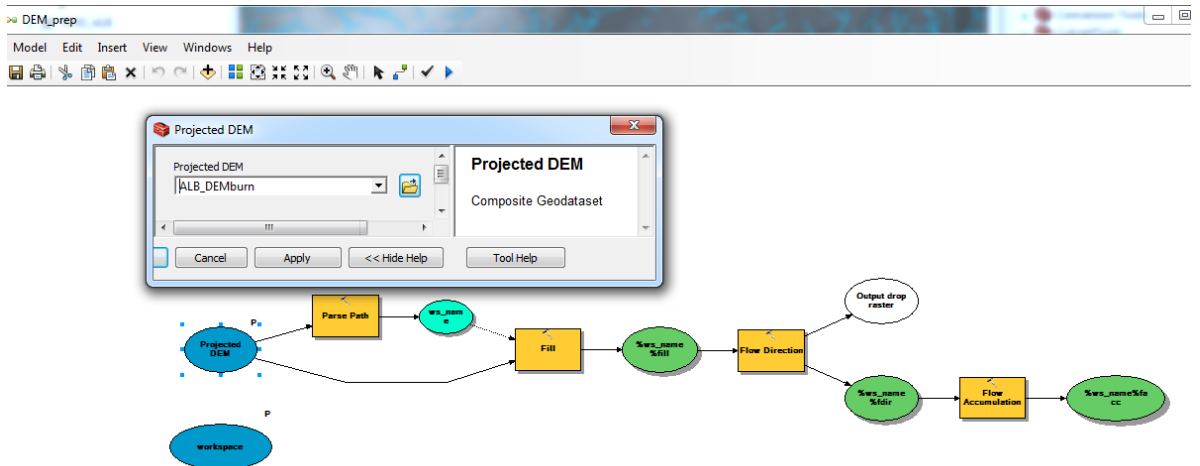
DEM_prep

Model Edit Insert View Windows Help

Projected DEM

Projected DEM

ALB_DEMburn

Projected DEM

Composite Geodataset

Cancel Apply << Hide Help Tool Help

P

Projected DEM

Parse Path

ws_name

Fill

%ws_name %fill

Flow Direction

Output drop raster

%ws_name %fdir

Flow Accumulation

%ws_name%facc

P

workspace